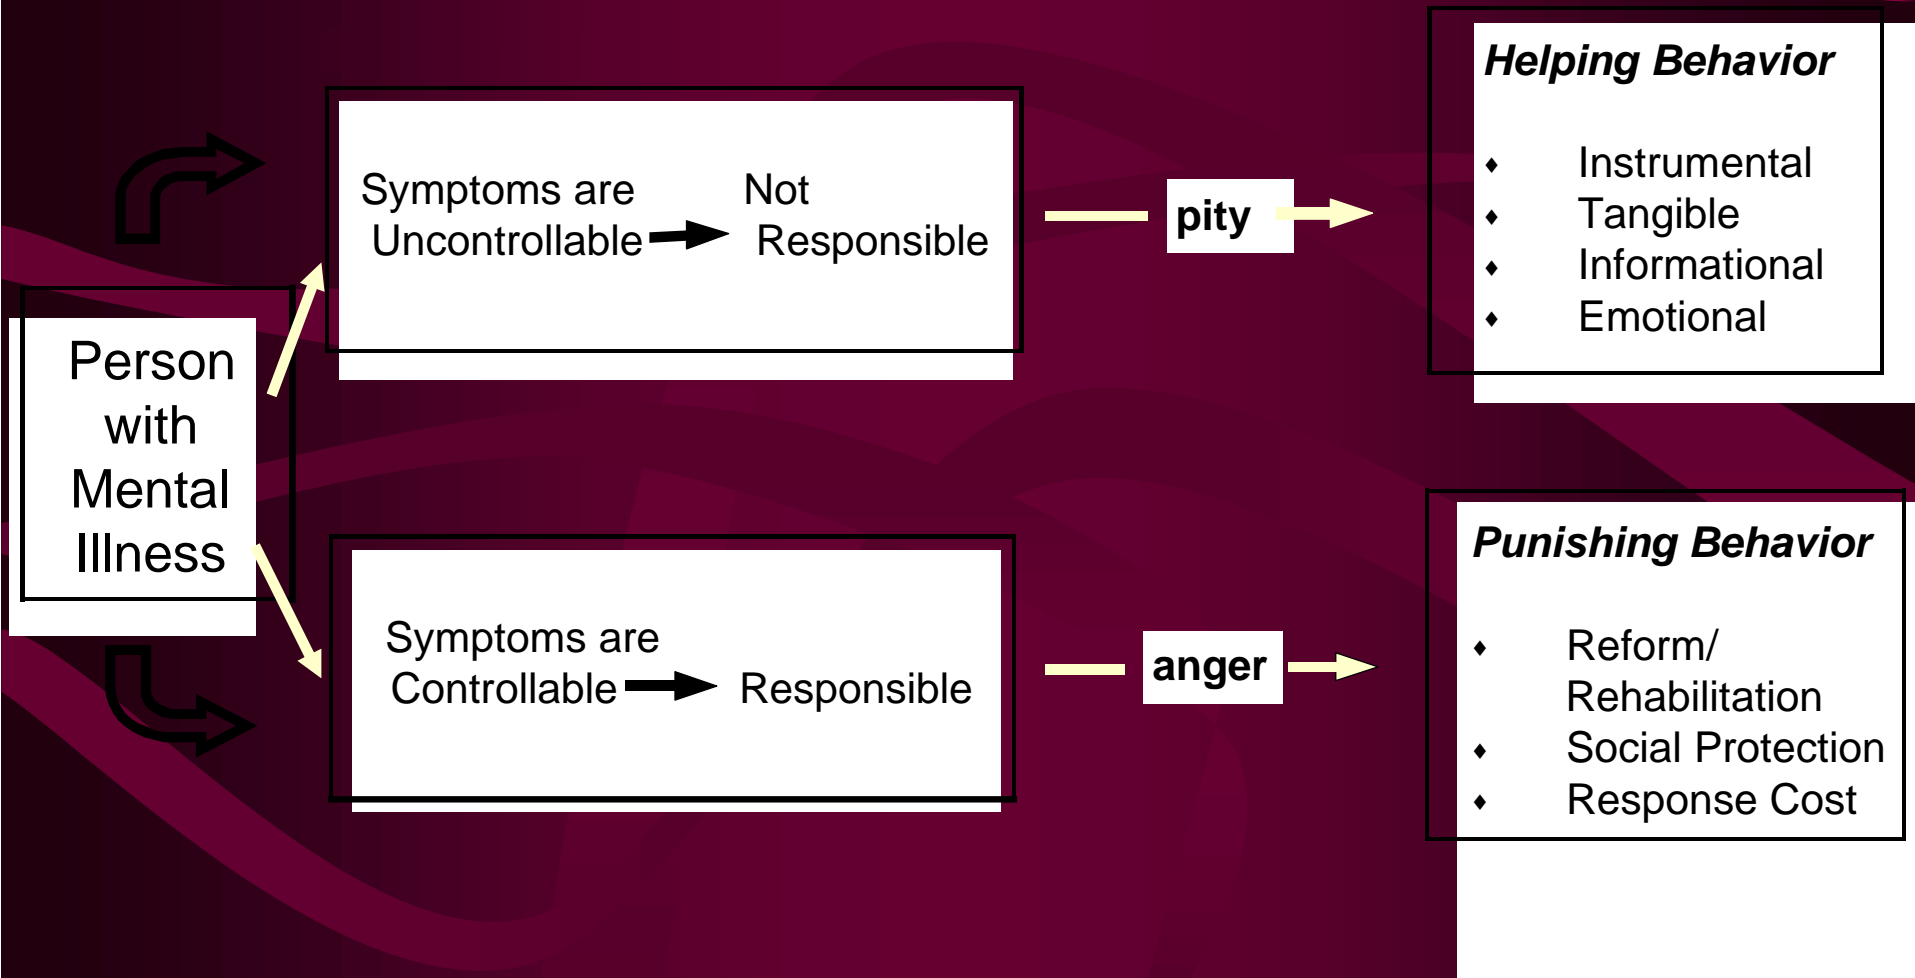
Person with Mental Illness

Symptoms are Uncontrollable Not Responsible

pity

Helping Behavior

- Instrumental
- Tangible
- Informational
- Emotional

Symptoms are Controllable Responsible

anger

Punishing Behavior

- Reform/ Rehabilitation
- Social Protection
- Response Cost